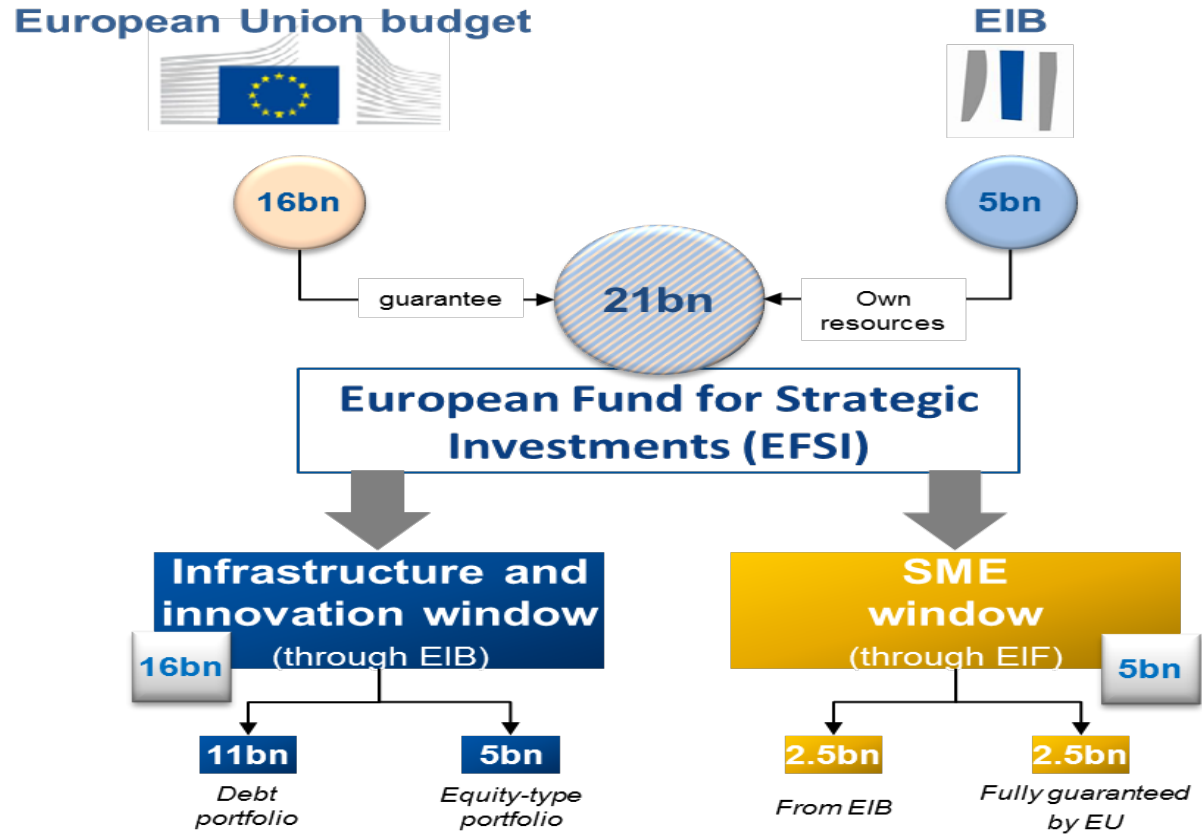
European Union budget

EIB

16bn

5bn

guarantee

21bn

Own resources

European Fund for Strategic Investments (EFSI)

Infrastructure and innovation window
(through EIB)

16bn

SME window
(through EIF)

5bn

11bn
Debt portfolio

5bn
Equity-type portfolio

2.5bn
From EIB

2.5bn
Fully guaranteed by EU